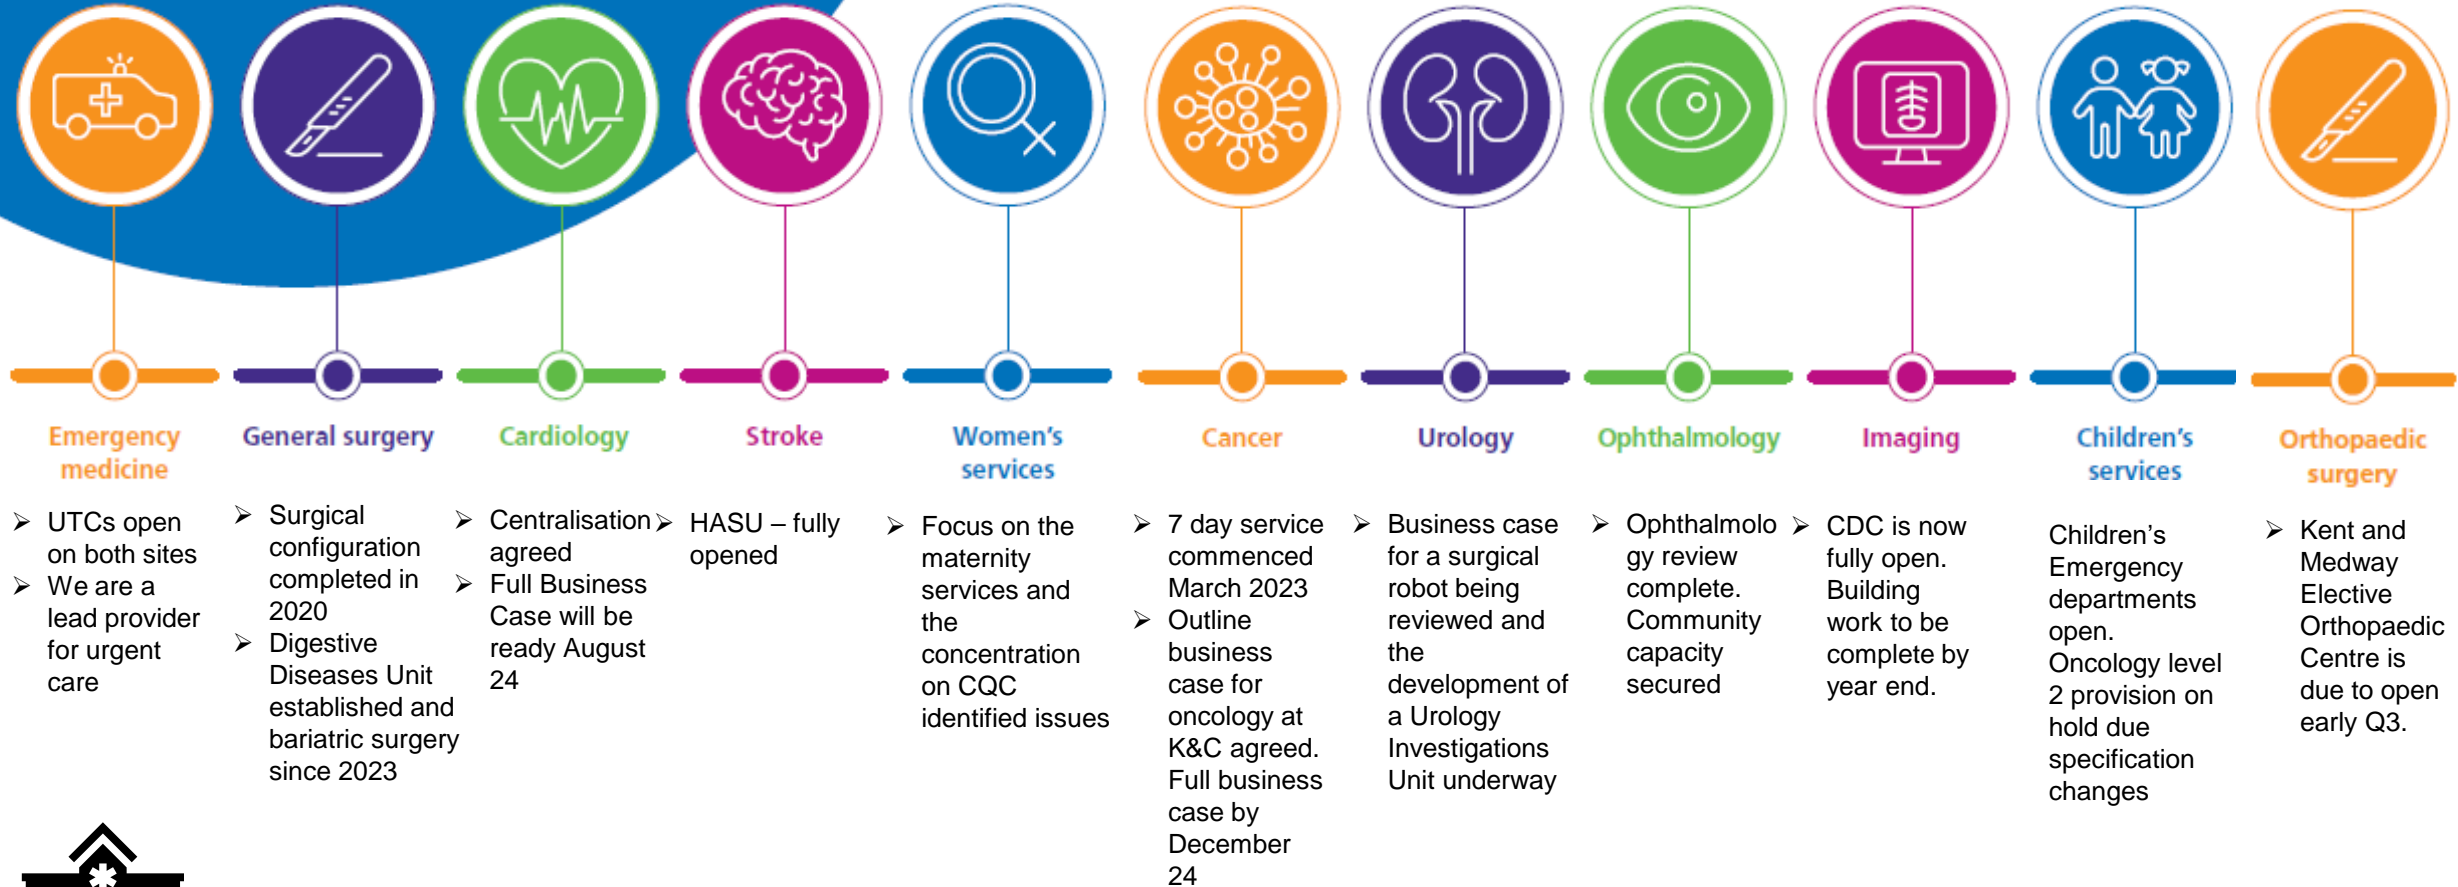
Emergency medicine

- UTCs open on both sites
- We are a lead provider for urgent care

General surgery

- Surgical configuration completed in 2020
- Digestive Diseases Unit established and bariatric surgery since 2023

Cardiology

- Centralisation agreed
- Full Business Case will be ready August 24

Stroke

- HASU – fully opened

Women's services

- Focus on the maternity services and the concentration on CQC identified issues

Cancer

- 7 day service commenced March 2023
- Outline business case for oncology at K&C agreed. Full business case by December 24

Urology

- Business case for a surgical robot being reviewed and the development of a Urology Investigations Unit underway

Ophthalmology

- Ophthalmology review complete. Community capacity secured

Imaging

- CDC is now fully open. Building work to be complete by year end.

Children's services

Children's Emergency departments open. Oncology level 2 provision on hold due specification changes

Orthopaedic surgery

- Kent and Medway Elective Orthopaedic Centre is due to open early Q3.